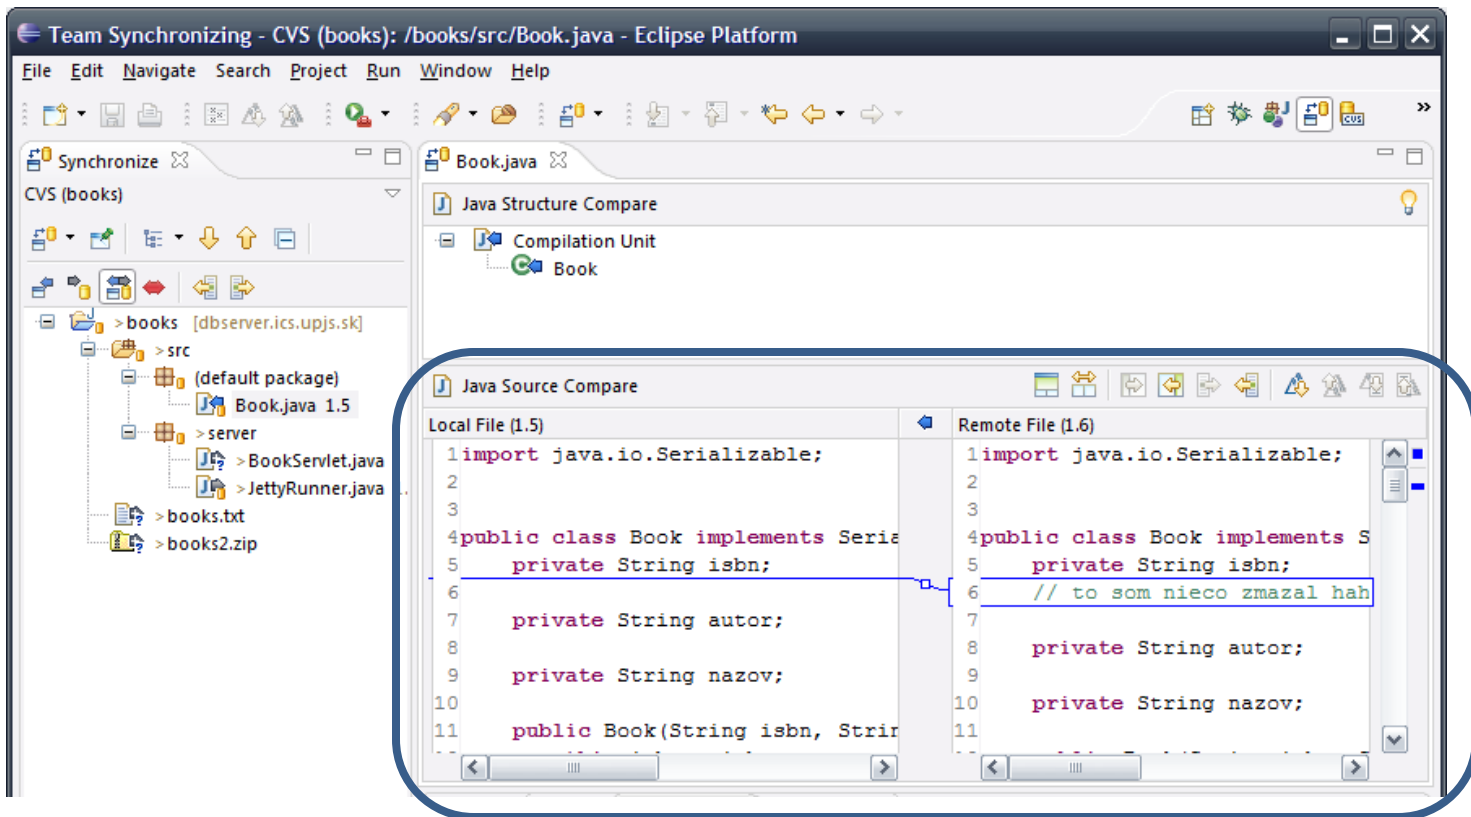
Team Synchronizing - CVS (books): /books/src/Book.java - Eclipse Platform

File Edit Navigate Search Project Run Window Help

Synchronize
CVS (books)

>books [dbserver.ics.upjs.sk]
>src
(default package)
Book.java 1.5
>server
>BookServlet.java
>JettyRunner.java
>books.txt
>books2.zip

Book.java

Java Structure Compare
Compilation Unit
Book

Java Source Compare

Local File (1.5)
1 import java.io.Serializable;
2
3
4 public class Book implements Seria
5     private String isbn;
6
7     private String autor;
8
9     private String nazov;
10
11    public Book(String isbn, Strin

Remote File (1.6)
1 import java.io.Serializable;
2
3
4 public class Book implements S
5     private String isbn;
6     // to som nieco zmazal hah
7
8     private String autor;
9
10    private String nazov;
11